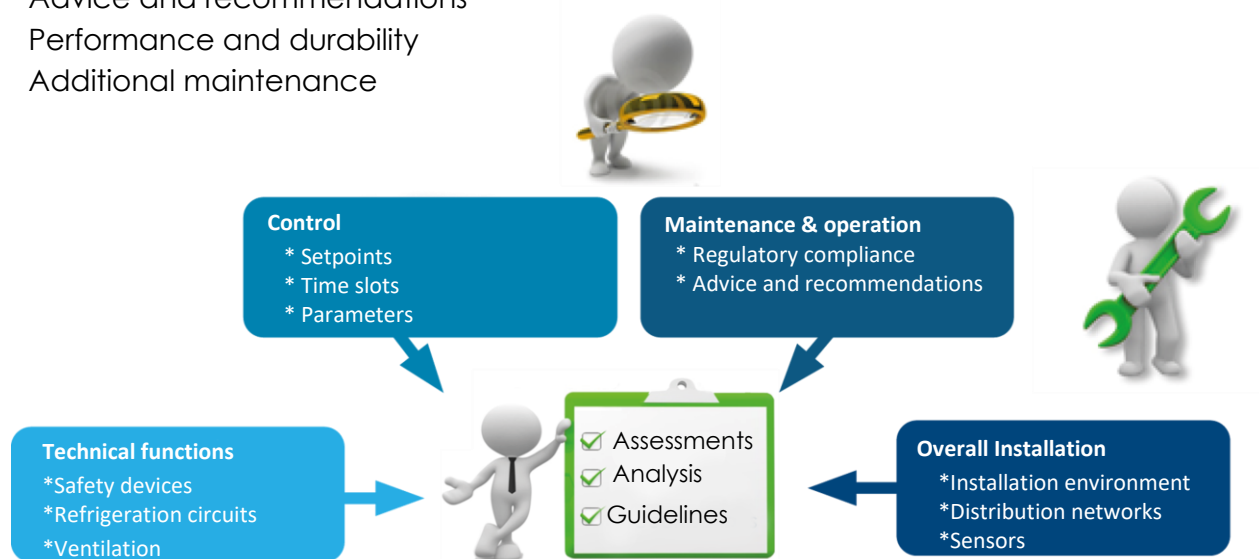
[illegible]
Performance and durability
Additional maintenance

Control
* Setpoints
* Time slots
* Parameters

Maintenance & operation
* Regulatory compliance
* Advice and recommendations

Technical functions
*Safety devices
*Refrigeration circuits
*Ventilation

Assessments
Analysis
Guidelines

Overall Installation
*Installation environment
*Distribution networks
*Sensors